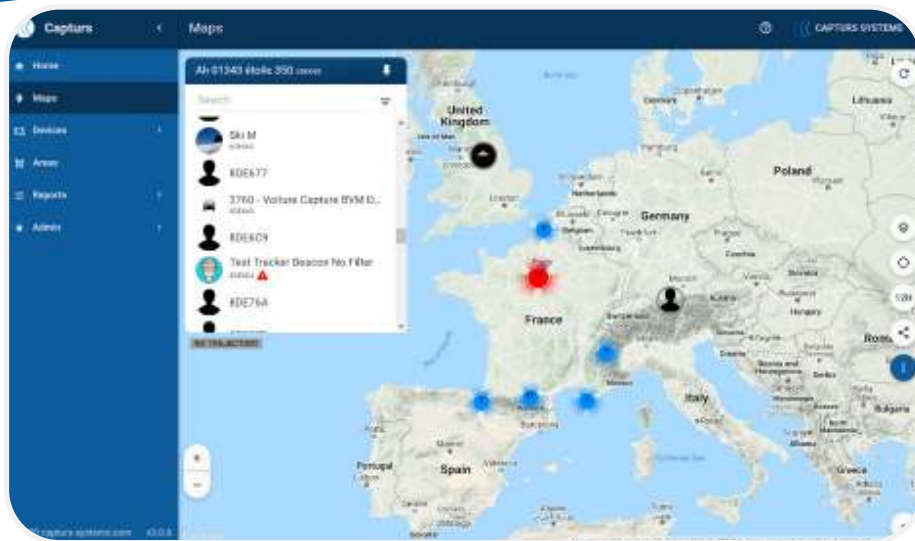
Capturs
Maps
CAPTURS SYSTEMS
Home
Maps
Devices
Areas
Reports
Admin
Ah 01343 étoile 350
Search
Ski M
KDE677
3760 - Voiture Capture BVM D...
KDE6C9
Test Tracker Beacon No Filter
KDE76A
NO TRAJECTORY
United Kingdom
Germany
Poland
France
Italy
Spain
Portugal
Lithuania
Hungary
Romania
Bulgaria
Greece
Denmark
+
−
capturs-systems.com